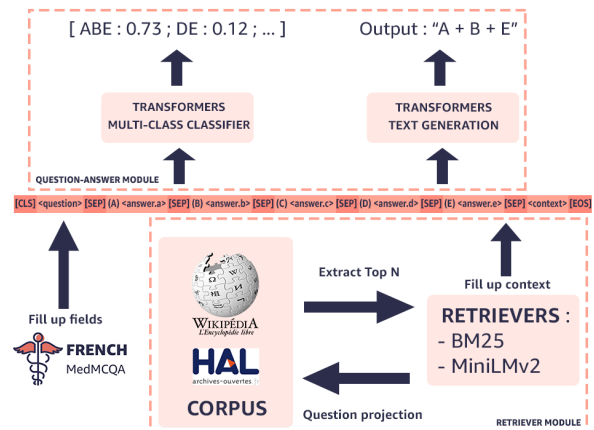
[ ABE : 0.73 ; DE : 0.12 ; ... ]

Output : “A + B + E”

TRANSFORMERS MULTI-CLASS CLASSIFIER

TRANSFORMERS TEXT GENERATION

QUESTION-ANSWER MODULE

[CLS] <question> [SEP] (A) <answer.a> [SEP] (B) <answer.b> [SEP] (C) <answer.c> [SEP] (D) <answer.d> [SEP] (E) <answer.e> [SEP] <context> [EOS]

Fill up fields

FRENCH MedMCQA

WIKIPÉDIA L'Encyclopédie libre

HAL archives-ouvertes.fr

CORPUS

Extract Top N

Question projection

Fill up context

RETRIEVERS :
- BM25
- MiniLMv2

RETRIEVER MODULE